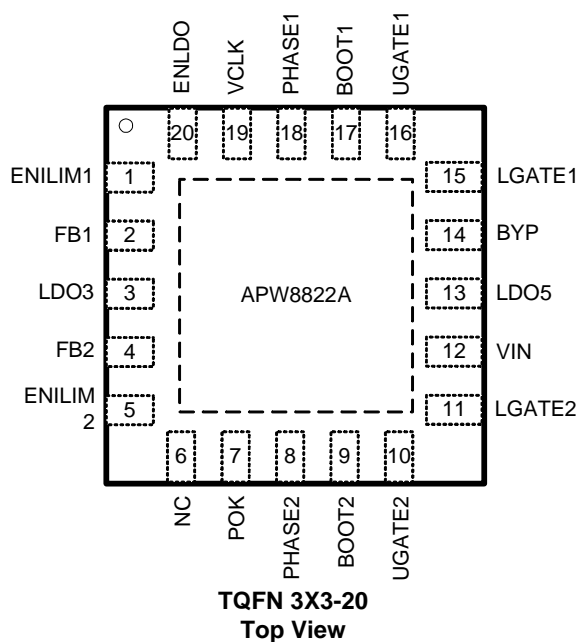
ENLDO VCLK PHASE1 BOOT1 UGATE1

20 19 18 17 16

ENILIM1 1
FB1 2
LDO3 3
FB2 4
ENILIM 2 5

APW8822A

15 LGATE1
14 BYP
13 LDO5
12 VIN
11 LGATE2

6 7 8 9 10

NC POK PHASE2 BOOT2 UGATE2

TQFN 3X3-20
Top View